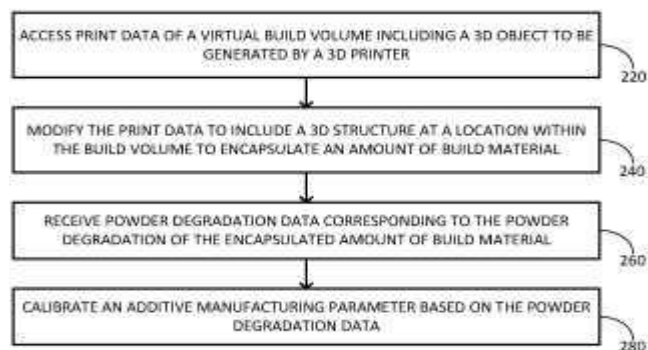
ACCESS PRINT DATA OF A VIRTUAL BUILD VOLUME INCLUDING A 3D OBJECT TO BE GENERATED BY A 3D PRINTER

220

MODIFY THE PRINT DATA TO INCLUDE A 3D STRUCTURE AT A LOCATION WITHIN THE BUILD VOLUME TO ENCAPSULATE AN AMOUNT OF BUILD MATERIAL

240

RECEIVE POWDER DEGRADATION DATA CORRESPONDING TO THE POWDER DEGRADATION OF THE ENCAPSULATED AMOUNT OF BUILD MATERIAL

260

CALIBRATE AN ADDITIVE MANUFACTURING PARAMETER BASED ON THE POWDER DEGRADATION DATA

280